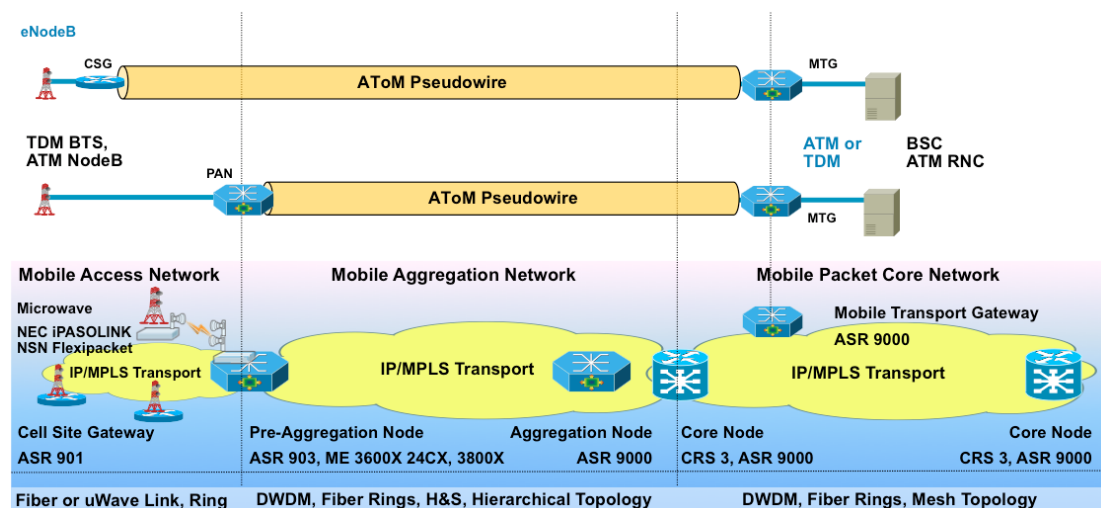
eNodeB

CSG

AToM Pseudowire

MTG

TDM BTS, ATM NodeB

PAN

AToM Pseudowire

ATM or TDM

BSC ATM RNC

MTG

Mobile Access Network

Mobile Aggregation Network

Mobile Packet Core Network

Microwave

NEC iPASOLINK

NSN Flexipacket

IP/MPLS Transport

IP/MPLS Transport

Mobile Transport Gateway

ASR 9000

IP/MPLS Transport

Cell Site Gateway

ASR 901

Pre-Aggregation Node

ASR 903, ME 3600X 24CX, 3800X

Aggregation Node

ASR 9000

Core Node

CRS 3, ASR 9000

Core Node

CRS 3, ASR 9000

Fiber or uWave Link, Ring

DWDM, Fiber Rings, H&S, Hierarchical Topology

DWDM, Fiber Rings, Mesh Topology